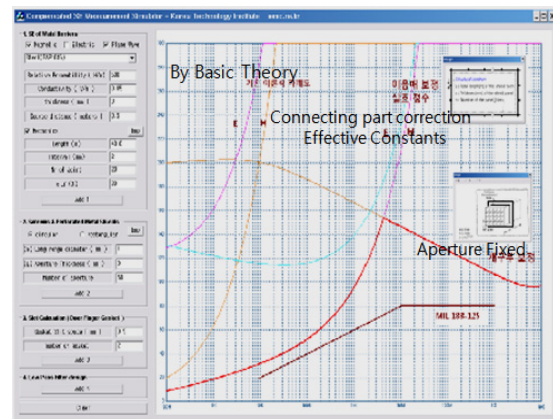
Compensated SE Measurement Simulator - Korea Technology Institute

1. SE of Metal Enclosure

Metal  Plastic  Plate Type

Relative Permeability

Conductivity

Thickness

add 1

2. Aperture

circular  rectangular

add 2

3. Slot Calculation

add 3

4. Low Pass filter design

add 4

Clear

By Basic Theory

기본 이론에 의해

Connecting part correction
Effective Constants

연결부 보정
실효상수

Aperture Fixed

개구부 설정

MIL 188-125